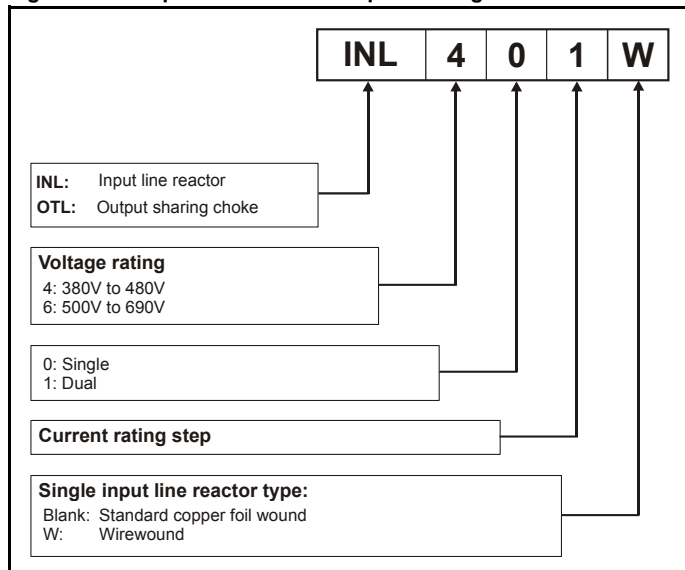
| INL | 4 | 0 | 1 | W |
|---|---|---|---|---|

**INL:** Input line reactor
**OTL:** Output sharing choke

**Voltage rating**
4: 380V to 480V
6: 500V to 690V

0: Single
1: Dual

**Current rating step**

**Single input line reactor type:**
Blank: Standard copper foil wound
W: Wirewound